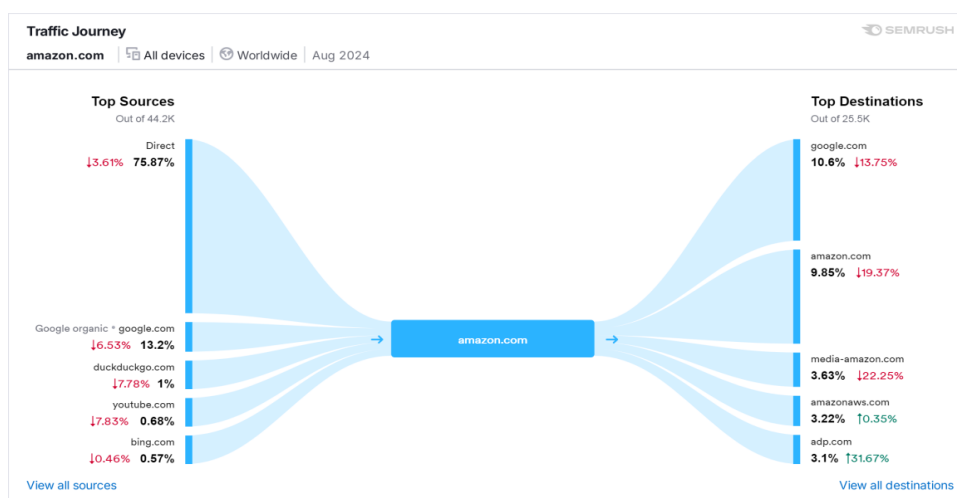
Traffic Journey
SEMRUSH
amazon.com | All devices | Worldwide | Aug 2024

Top Sources
Out of 44.2K

Direct
↓3.61% 75.87%

Google organic * google.com
↓6.53% 13.2%

duckduckgo.com
↓7.78% 1%

youtube.com
↓7.83% 0.68%

bing.com
↓0.46% 0.57%

View all sources

amazon.com

Top Destinations
Out of 25.5K

google.com
10.6% ↓13.75%

amazon.com
9.85% ↓19.37%

media-amazon.com
3.63% ↓22.25%

amazonaws.com
3.22% ↑0.35%

adp.com
3.1% ↑31.67%

View all destinations